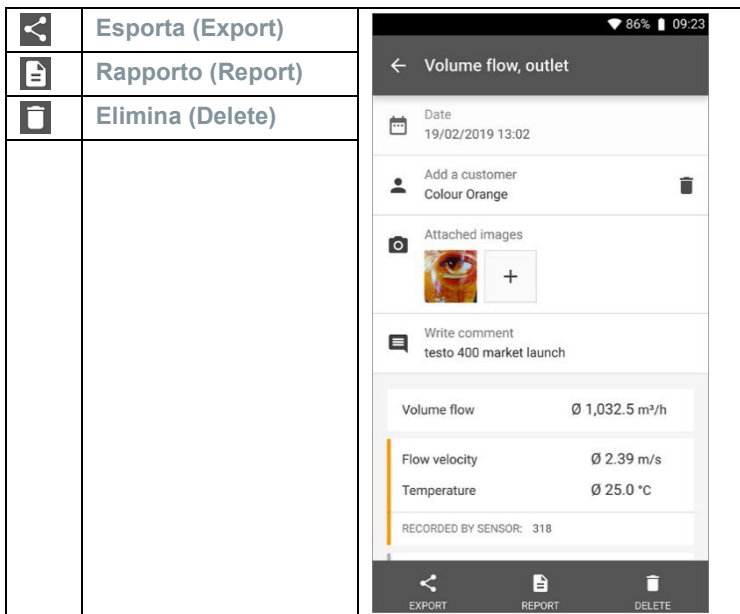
| | |
|---|---|
| Esporta (Export) | |
| Rapporto (Report) | |
| Elimina (Delete) | |

86% 09:23

← Volume flow, outlet

Date
19/02/2019 13:02

Add a customer
Colour Orange

Attached images
+

Write comment
testo 400 market launch

Volume flow Ø 1,032.5 m³/h

Flow velocity Ø 2.39 m/s
Temperature Ø 25.0 °C

RECORDED BY SENSOR: 318

EXPORT REPORT DELETE